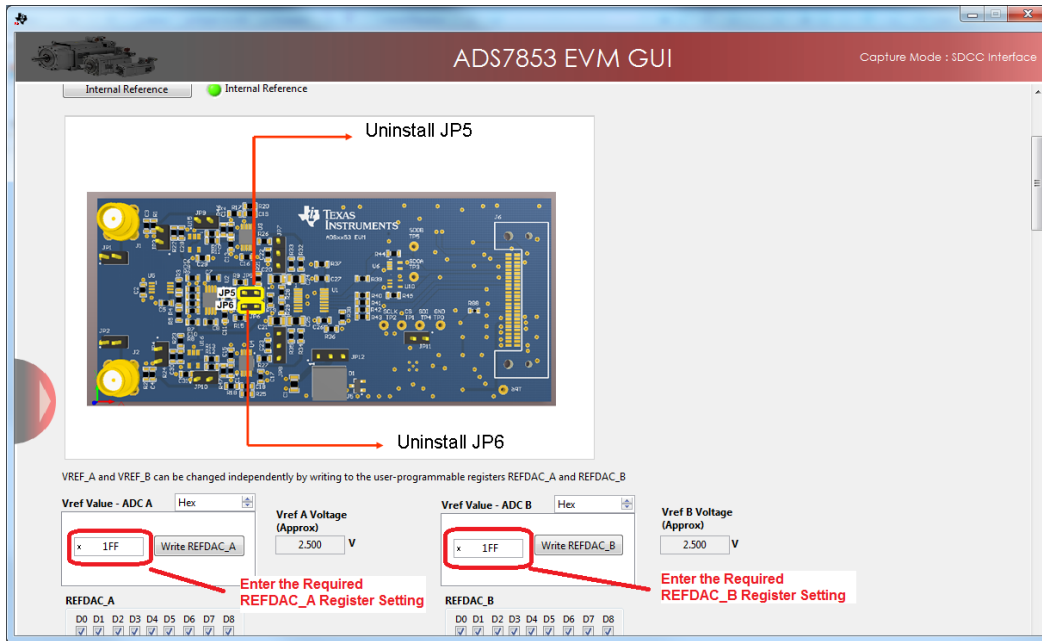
ADS7853 EVM GUI

Capture Mode : SDCC Interface

Internal Reference

Internal Reference

Uninstall JP5

TEXAS INSTRUMENTS

ADSxx53 EVM

JP5

JP6

Uninstall JP6

VREF_A and VREF_B can be changed independently by writing to the user-programmable registers REFDAC_A and REFDAC_B

Vref Value - ADC A

Hex

x 1FF

Write REFDAC_A

Vref A Voltage (Approx)

2.500

V

Enter the Required REFDAC_A Register Setting

REFDAC_A

D0 D1 D2 D3 D4 D5 D6 D7 D8

Vref Value - ADC B

Hex

x 1FF

Write REFDAC_B

Vref B Voltage (Approx)

2.500

V

Enter the Required REFDAC_B Register Setting

REFDAC_B

D0 D1 D2 D3 D4 D5 D6 D7 D8